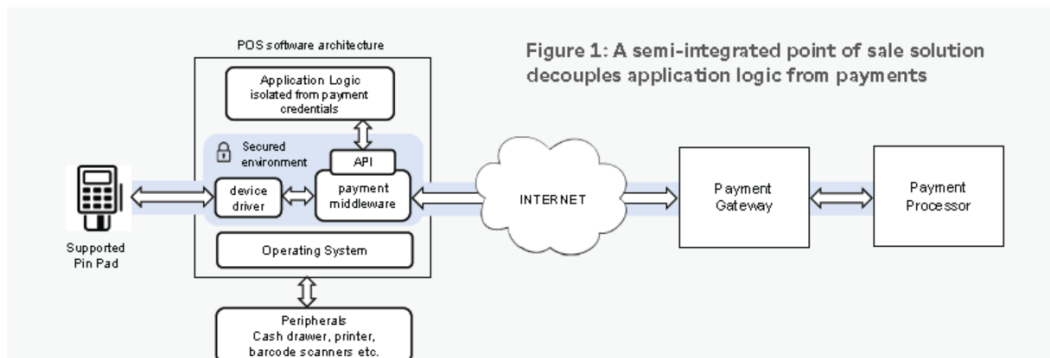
POS software architecture

Figure 1: A semi-integrated point of sale solution decouples application logic from payments

Application Logic isolated from payment credentials

Secured environment

API

device driver

payment middleware

Operating System

Supported Pin Pad

INTERNET

Payment Gateway

Payment Processor

Peripherals Cash drawer, printer, barcode scanners etc.